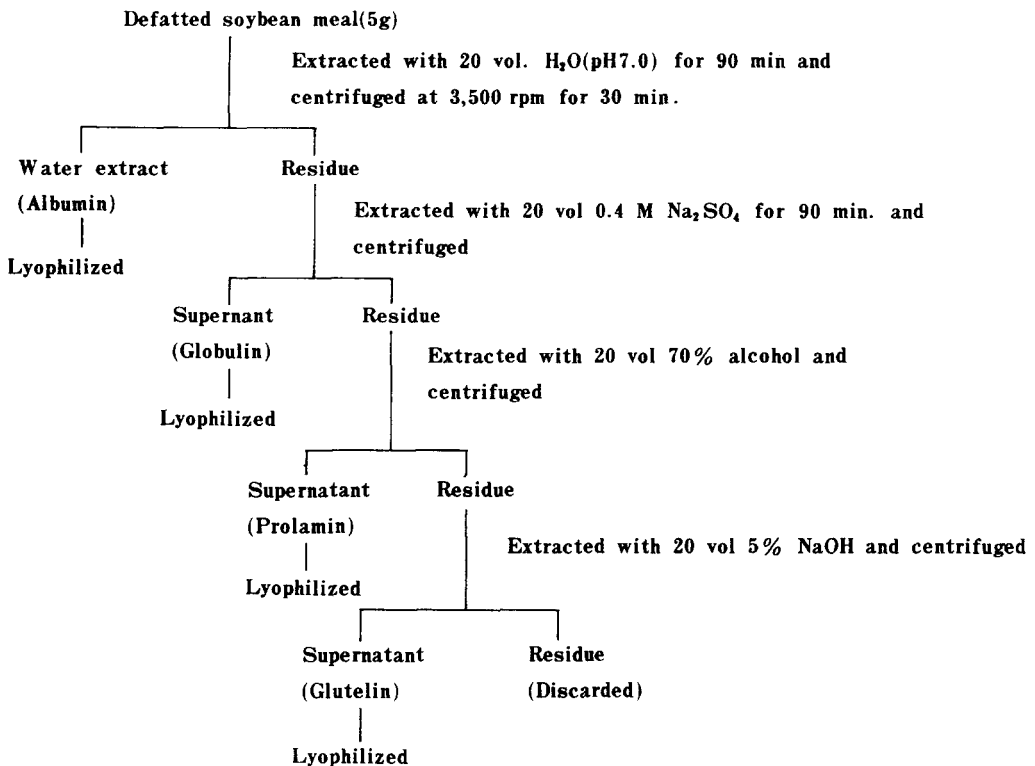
Defatted soybean meal(5g)

Extracted with 20 vol. $H_2O$(pH7.0) for 90 min and centrifuged at 3,500 rpm for 30 min.

Water extract
(Albumin)

Lyophilized

Residue

Extracted with 20 vol 0.4 M $Na_2SO_4$ for 90 min. and centrifuged

Supernant
(Globulin)

Lyophilized

Residue

Extracted with 20 vol 70% alcohol and centrifuged

Supernatant
(Prolamin)

Lyophilized

Residue

Extracted with 20 vol 5% NaOH and centrifuged

Supernatant
(Glutelin)

Lyophilized

Residue
(Discarded)